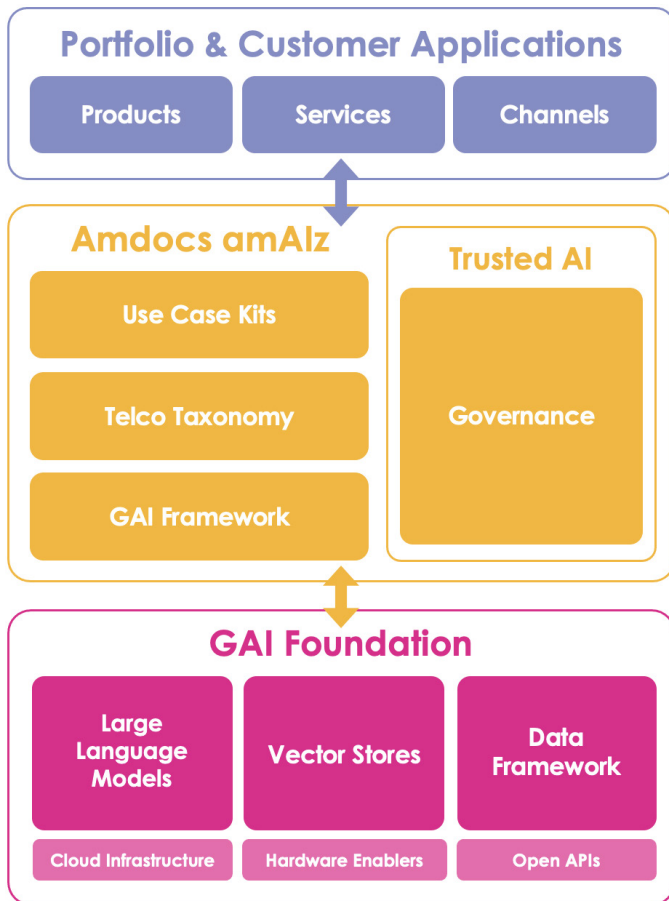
Portfolio & Customer Applications

Products

Services

Channels

Amdocs amAIz

Use Case Kits

Telco Taxonomy

GAI Framework

Trusted AI

Governance

GAI Foundation

Large Language Models

Vector Stores

Data Framework

Cloud Infrastructure

Hardware Enablers

Open APIs